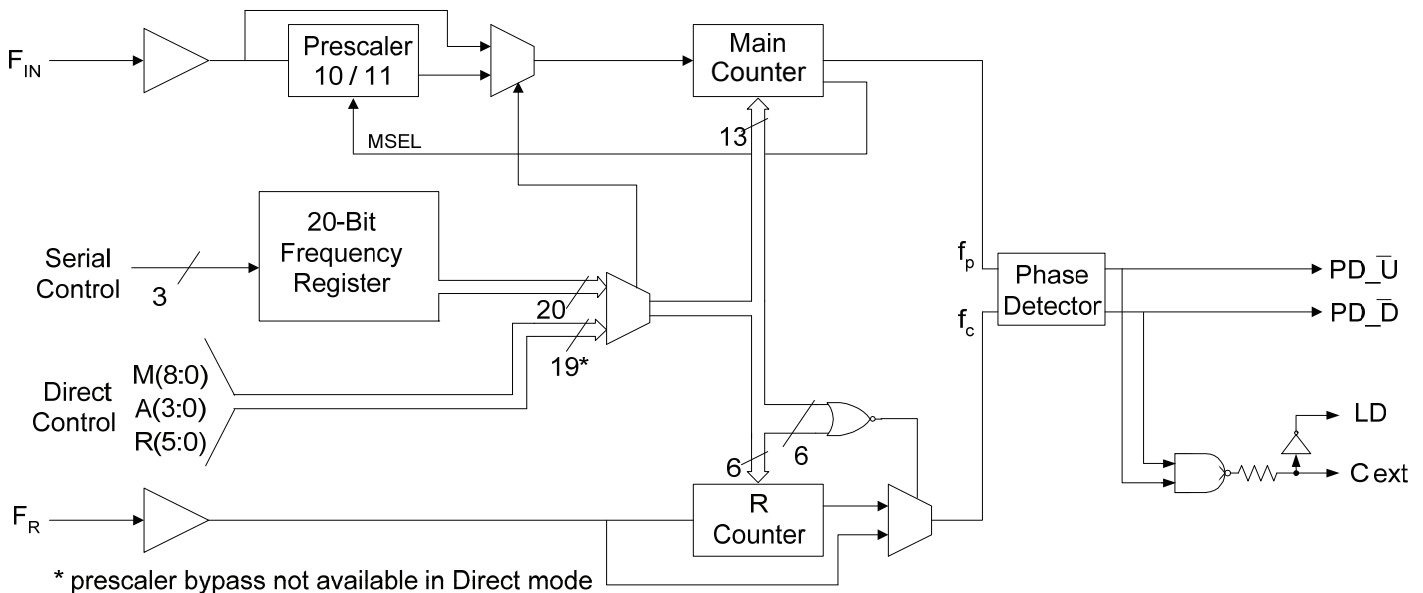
$F_{IN}$

Prescaler 10 / 11

Main Counter

MSEL

13

20-Bit Frequency Register

Serial Control

3

20

19*

Direct Control

M(8:0)
A(3:0)
R(5:0)

$f_p$

$f_c$

Phase Detector

PD_$\bar{U}$

PD_$\bar{D}$

LD

C ext

6

6

$F_R$

R Counter

* prescaler bypass not available in Direct mode